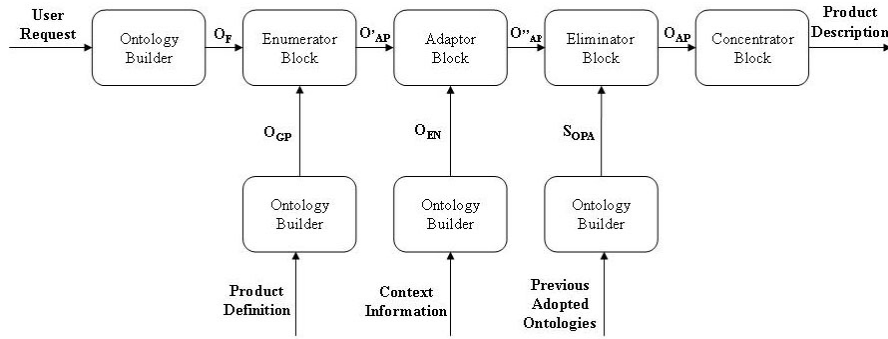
User Request

Ontology Builder

$O_F$

Enumerator Block

$O'_{AP}$

Adaptor Block

$O''_{AP}$

Eliminator Block

$O_{AP}$

Concentrator Block

Product Description

$O_{GP}$

$O_{EN}$

$S_{OPA}$

Ontology Builder

Ontology Builder

Ontology Builder

Product Definition

Context Information

Previous Adopted Ontologies